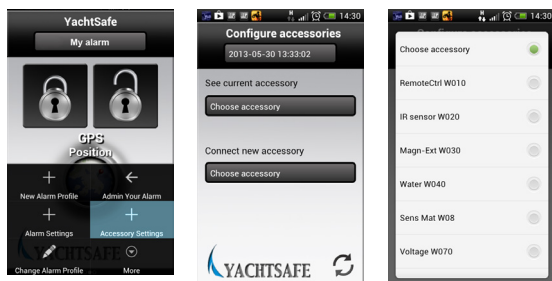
YachtSafe
My alarm
GPS Position
New Alarm Profile
Admin Your Alarm
Alarm Settings
Accessory Settings
YACHTSAFE
Change Alarm Profile
More

14:30
Configure accessories
2013-05-30 13:33:02
See current accessory
Choose accessory
Connect new accessory
Choose accessory
YACHTSAFE

14:30
Choose accessory
RemoteCtrl W010
IR sensor W020
Magn-Ext W030
Water W040
Sens Mat W08
Voltage W070